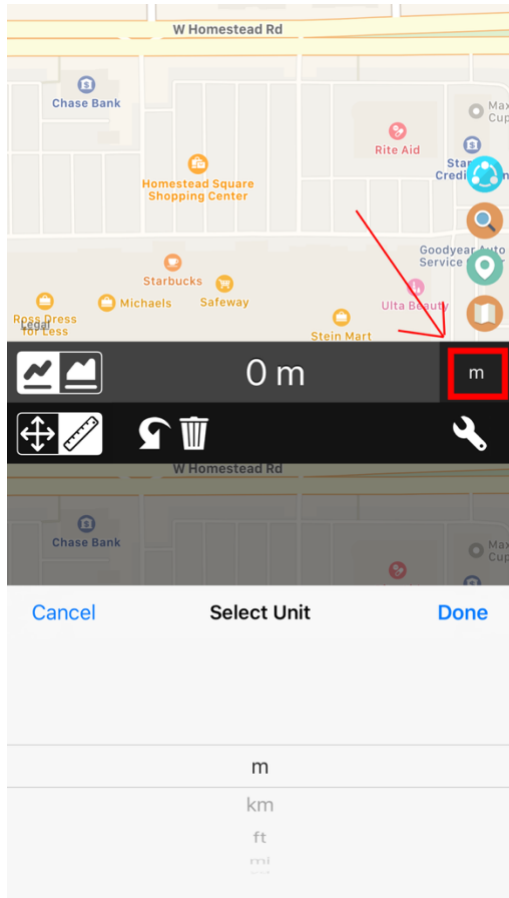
W Homestead Rd

Chase Bank

Max Cup

Rite Aid

Star Credi

Homestead Square Shopping Center

Goodyear Auto Service

Starbucks

Michaels

Safeway

Ulta Beauty

Ross Dress for Less

Legal

Stein Mart

0 m

m

W Homestead Rd

Chase Bank

Max Cup

Cancel

Select Unit

Done

m

km

ft

mi